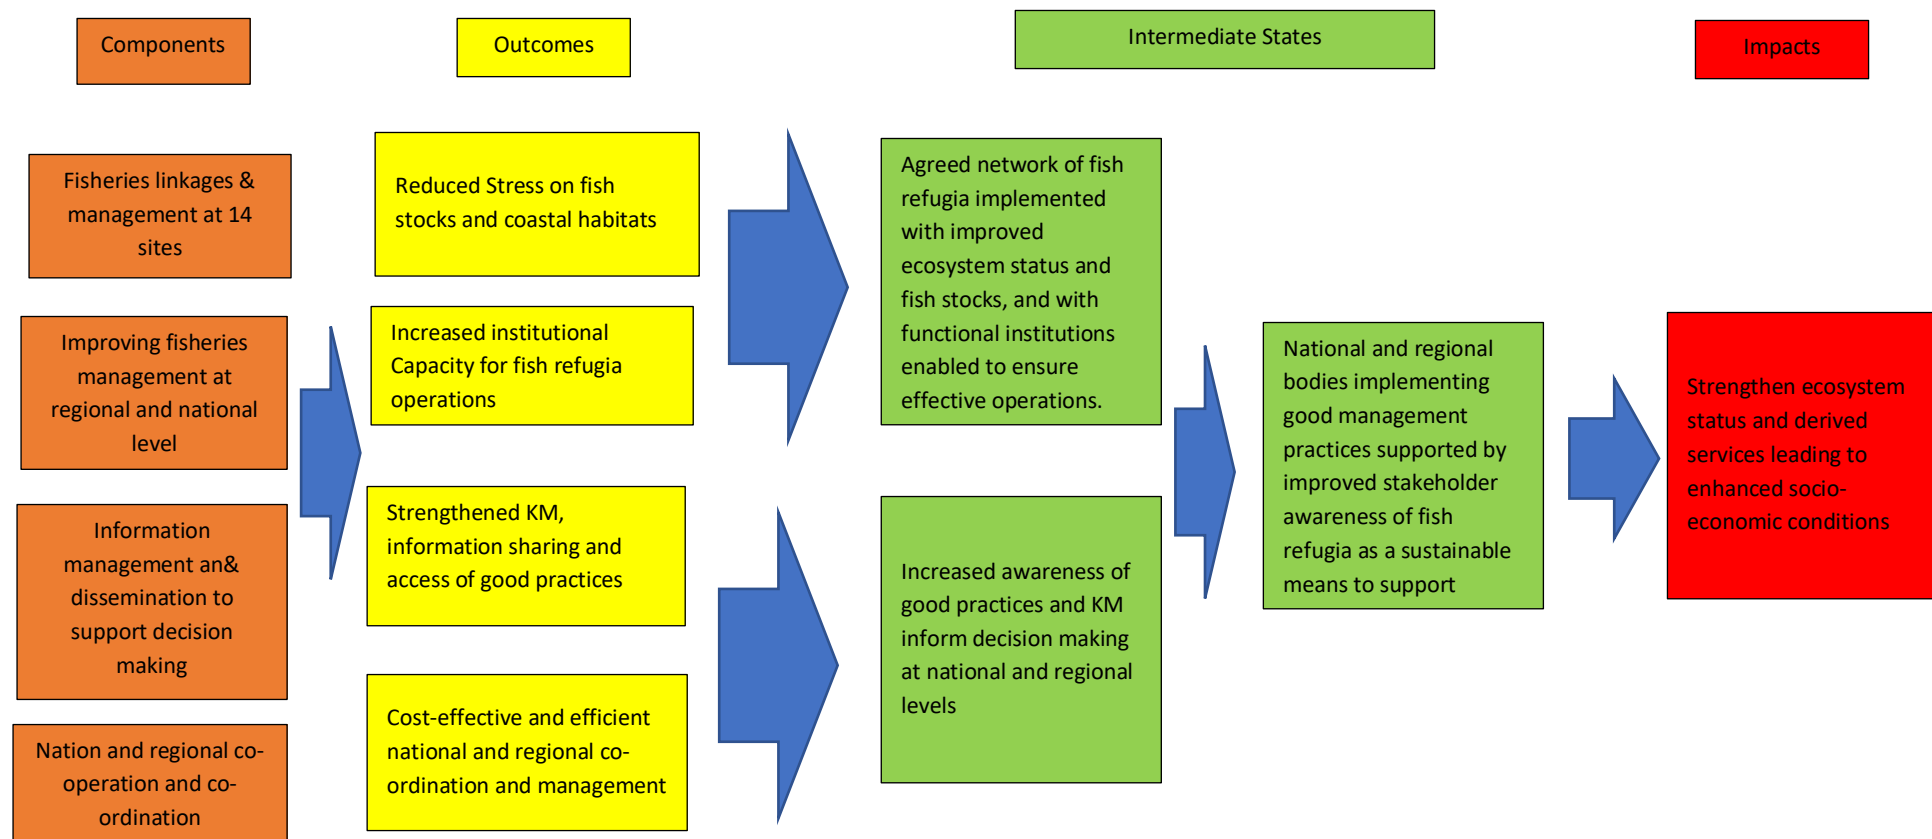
Components

Outcomes

Intermediate States

Impacts

Fisheries linkages & management at 14 sites

Improving fisheries management at regional and national level

Information management an& dissemination to support decision making

Nation and regional co-operation and co-ordination

Reduced Stress on fish stocks and coastal habitats

Increased institutional Capacity for fish refugia operations

Strengthened KM, information sharing and access of good practices

Cost-effective and efficient national and regional co-ordination and management

Agreed network of fish refugia implemented with improved ecosystem status and fish stocks, and with functional institutions enabled to ensure effective operations.

Increased awareness of good practices and KM inform decision making at national and regional levels

National and regional bodies implementing good management practices supported by improved stakeholder awareness of fish refugia as a sustainable means to support

Strengthen ecosystem status and derived services leading to enhanced socio-economic conditions